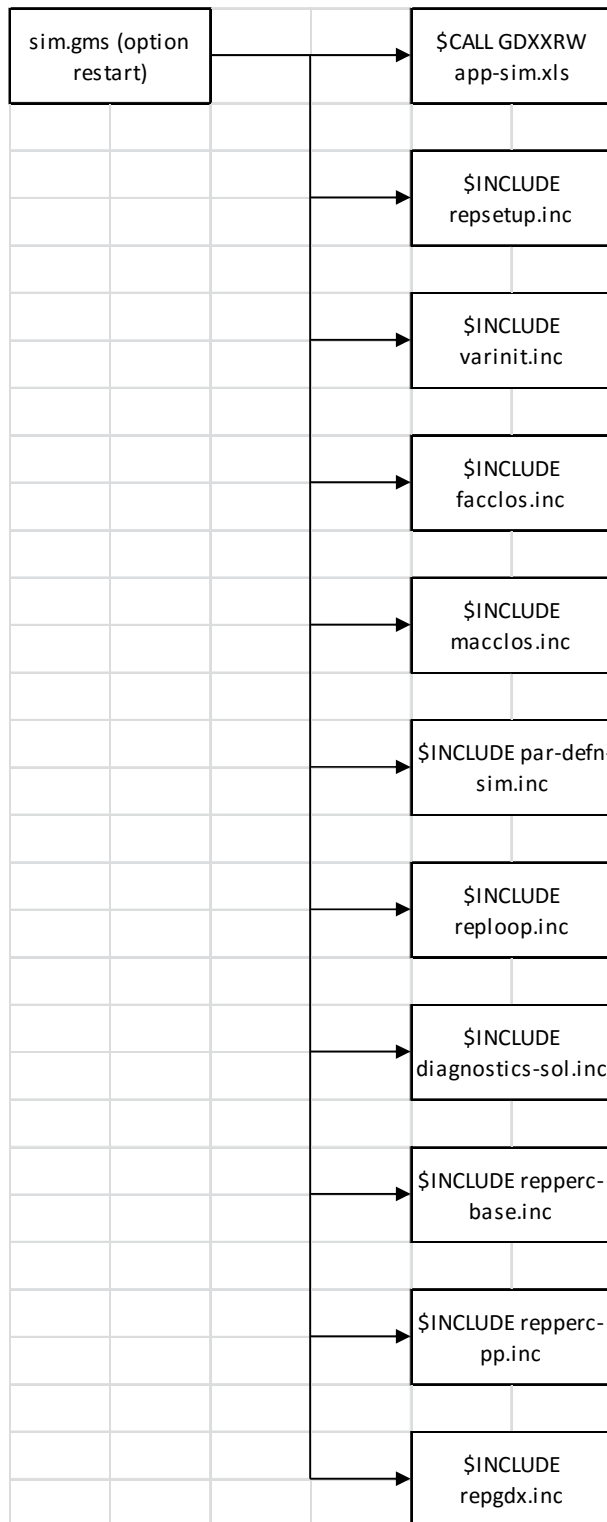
sim.gms (option restart)

$CALL GDXXRW app-sim.xls

$INCLUDE repsetup.inc

$INCLUDE varinit.inc

$INCLUDE facclos.inc

$INCLUDE macclos.inc

$INCLUDE par-defn-sim.inc

$INCLUDE reploop.inc

$INCLUDE diagnostics-sol.inc

$INCLUDE repperc-base.inc

$INCLUDE repperc-pp.inc

$INCLUDE repgdx.inc